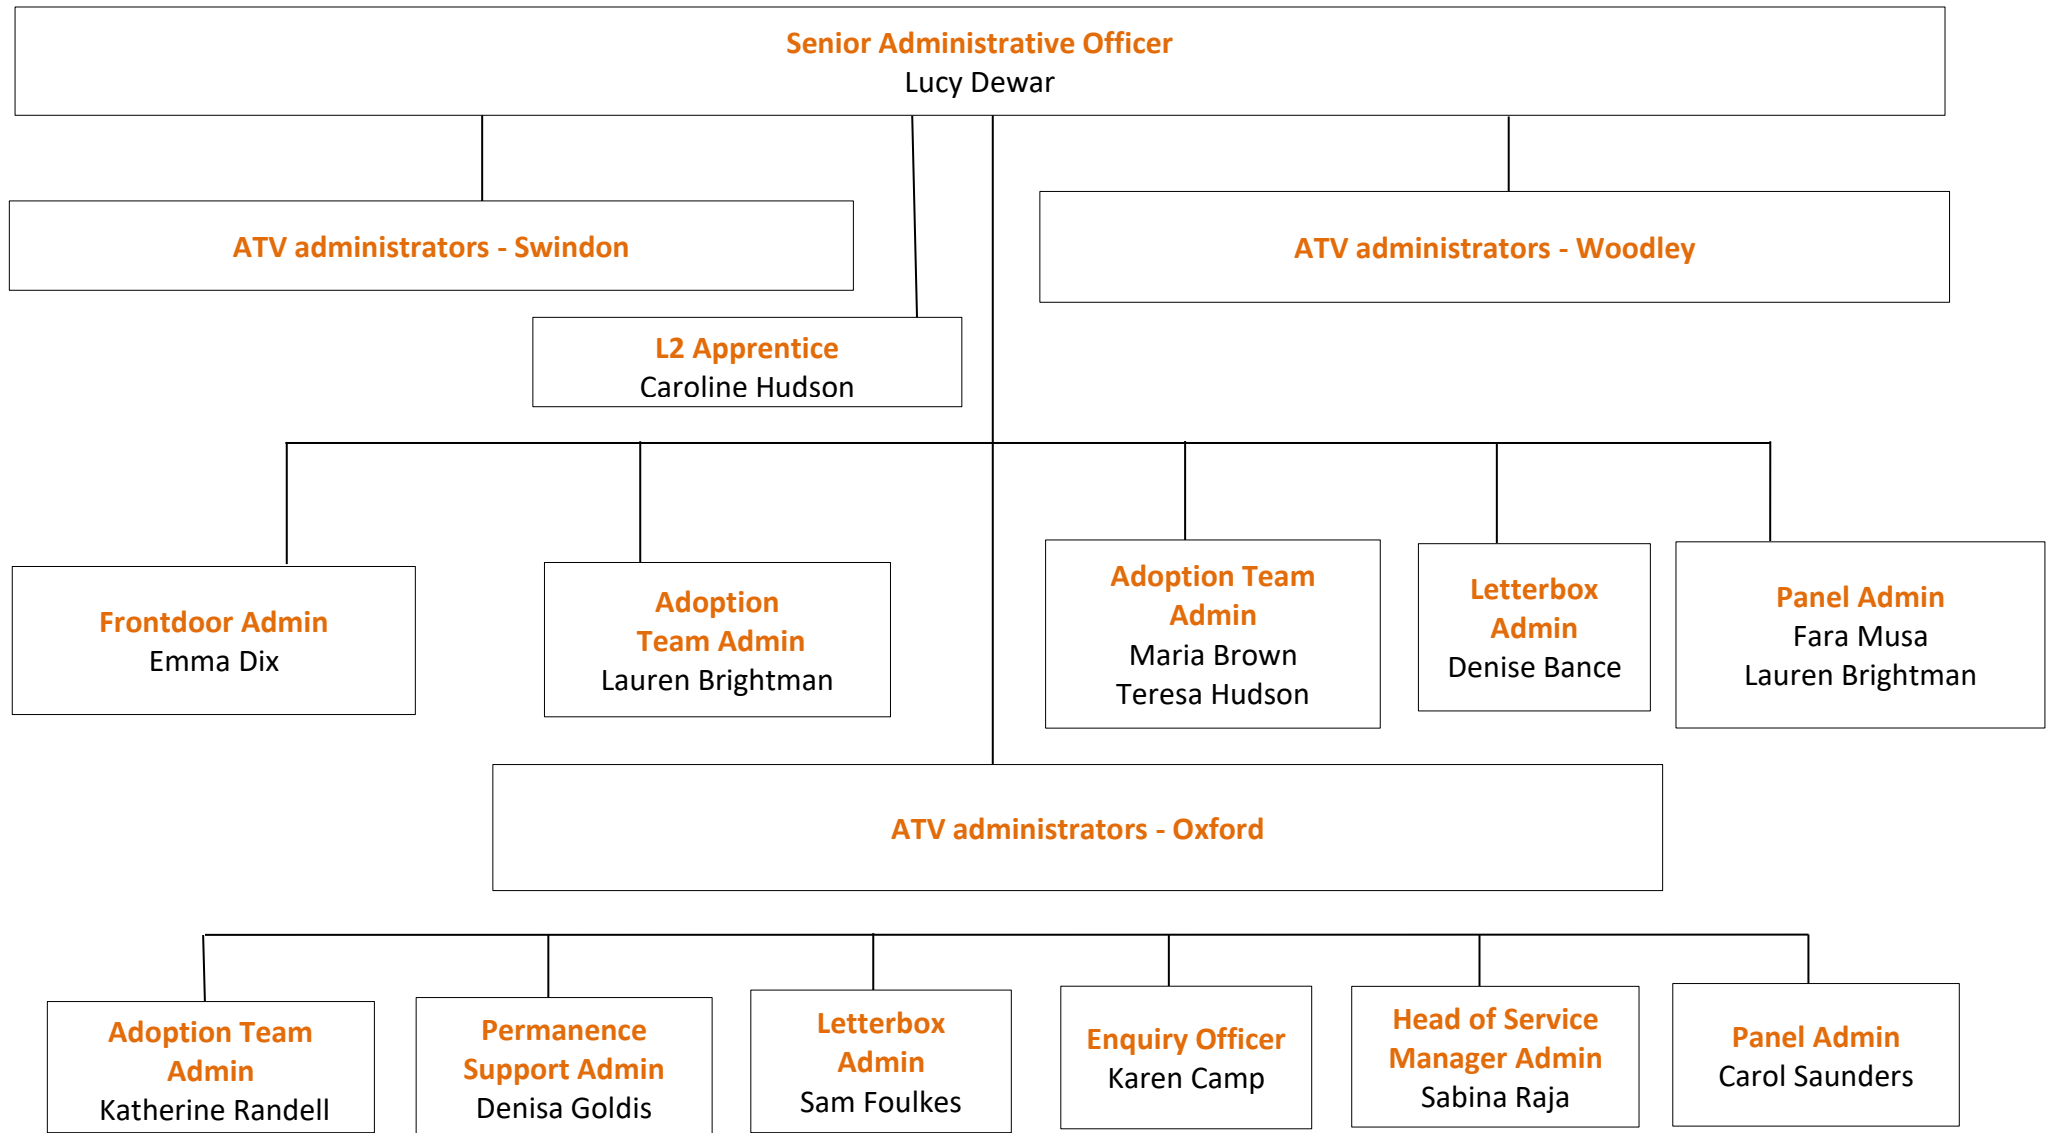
Senior Administrative Officer
Lucy Dewar

ATV administrators - Swindon

ATV administrators - Woodley

L2 Apprentice
Caroline Hudson

Frontdoor Admin
Emma Dix

Adoption Team Admin
Lauren Brightman

Adoption Team Admin
Maria Brown
Teresa Hudson

Letterbox Admin
Denise Bance

Panel Admin
Fara Musa
Lauren Brightman

ATV administrators - Oxford

Adoption Team Admin
Katherine Randell

Permanence Support Admin
Denisa Goldis

Letterbox Admin
Sam Foulkes

Enquiry Officer
Karen Camp

Head of Service Manager Admin
Sabina Raja

Panel Admin
Carol Saunders